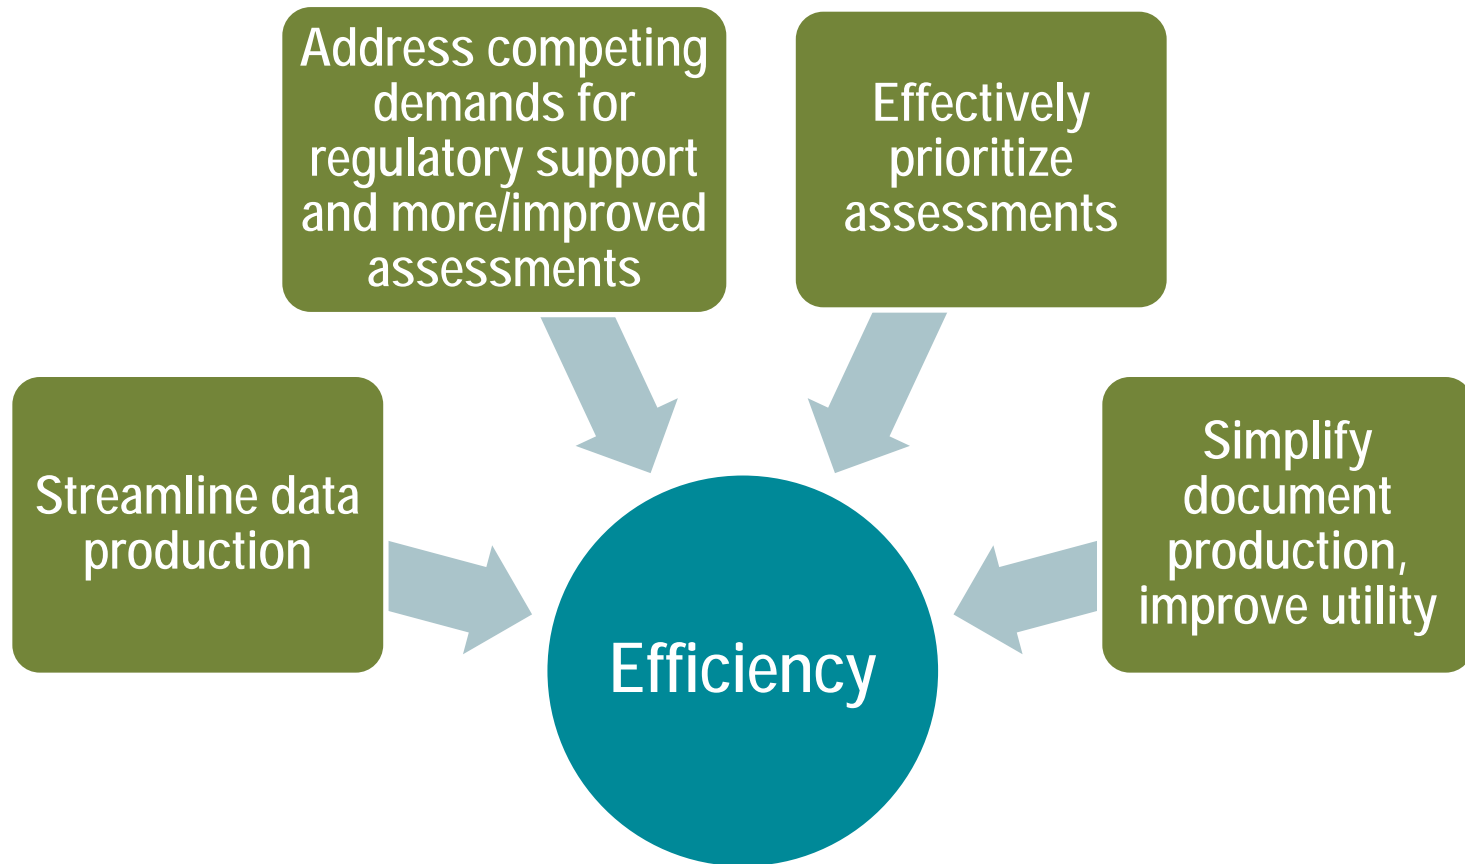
Address competing demands for regulatory support and more/improved assessments

Effectively prioritize assessments

Streamline data production

Simplify document production, improve utility

Efficiency